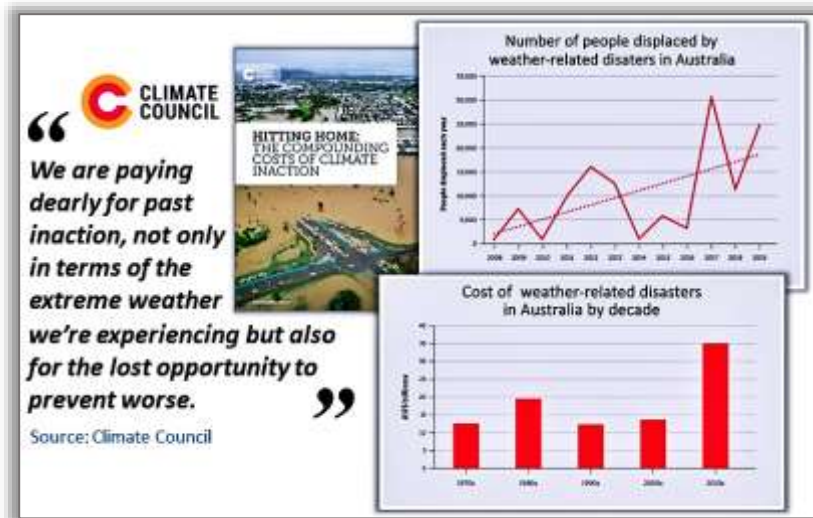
CLIMATE COUNCIL

“ We are paying dearly for past inaction, not only in terms of the extreme weather we're experiencing but also for the lost opportunity to prevent worse. ”

Source: Climate Council

HITTING HOME: THE COMPOUNDING COSTS OF CLIMATE INACTION

Number of people displaced by weather-related disasters in Australia

People displaced each year

35,000
30,000
25,000
20,000
15,000
10,000
5,000
0

2008 2009 2010 2011 2012 2013 2014 2015 2016 2017 2018 2019

Cost of weather-related disasters in Australia by decade

A$ billions

40
35
30
25
20
15
10
5
0

1970s 1980s 1990s 2000s 2010s